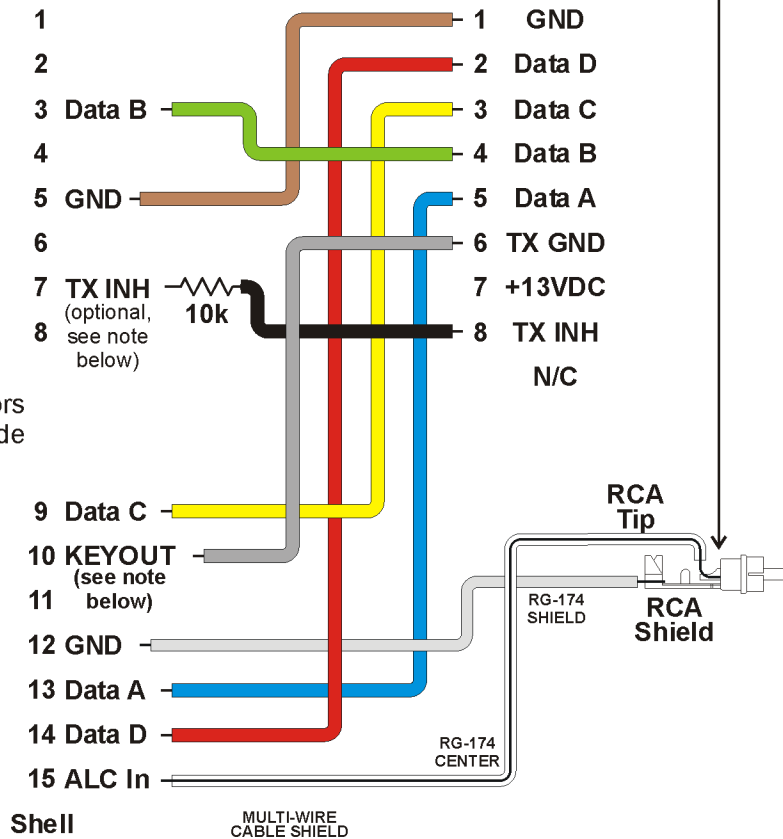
1
2
3 Data B
4
5 GND
6
7 TX INH
(optional, see note below)
8

ors
de

9 Data C
10 KEYOUT
(see note below)
11
12 GND
13 Data A
14 Data D
15 ALC In
Shell

10k

1 GND
2 Data D
3 Data C
4 Data B
5 Data A
6 TX GND
7 +13VDC
8 TX INH
N/C

RCA Tip
RCA Shield
RG-174 SHIELD
RG-174 CENTER
MULTI-WIRE CABLE SHIELD